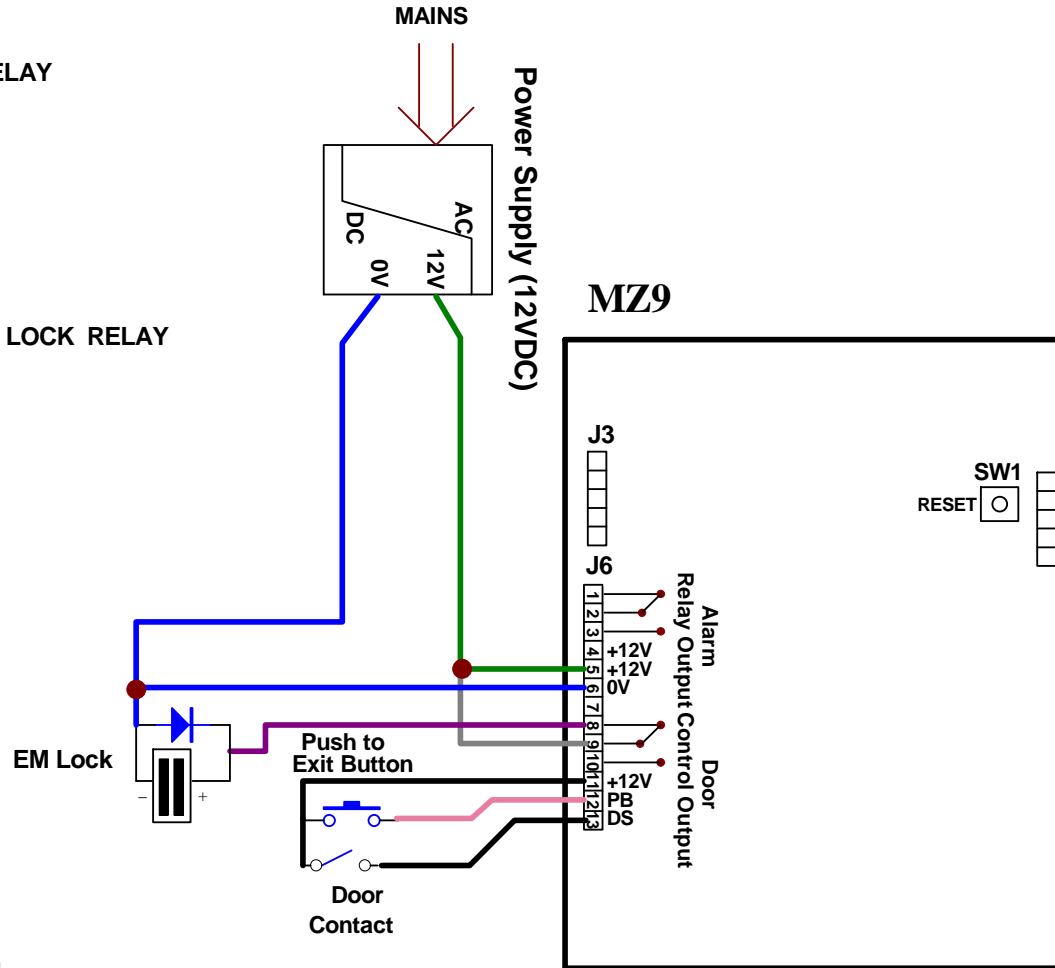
MAINS

ELAY

Power Supply (12VDC)

AC

DC

12V

0V

LOCK RELAY

MZ9

J3

SW1

RESET

J6

1
2
3
4
5
6
7
8
9
10
11
12
13

+12V
+12V
0V

Alarm
Relay Output

+12V
PB
DS

Door
Control Output

EM Lock

–
+

Push to
Exit Button

Door
Contact